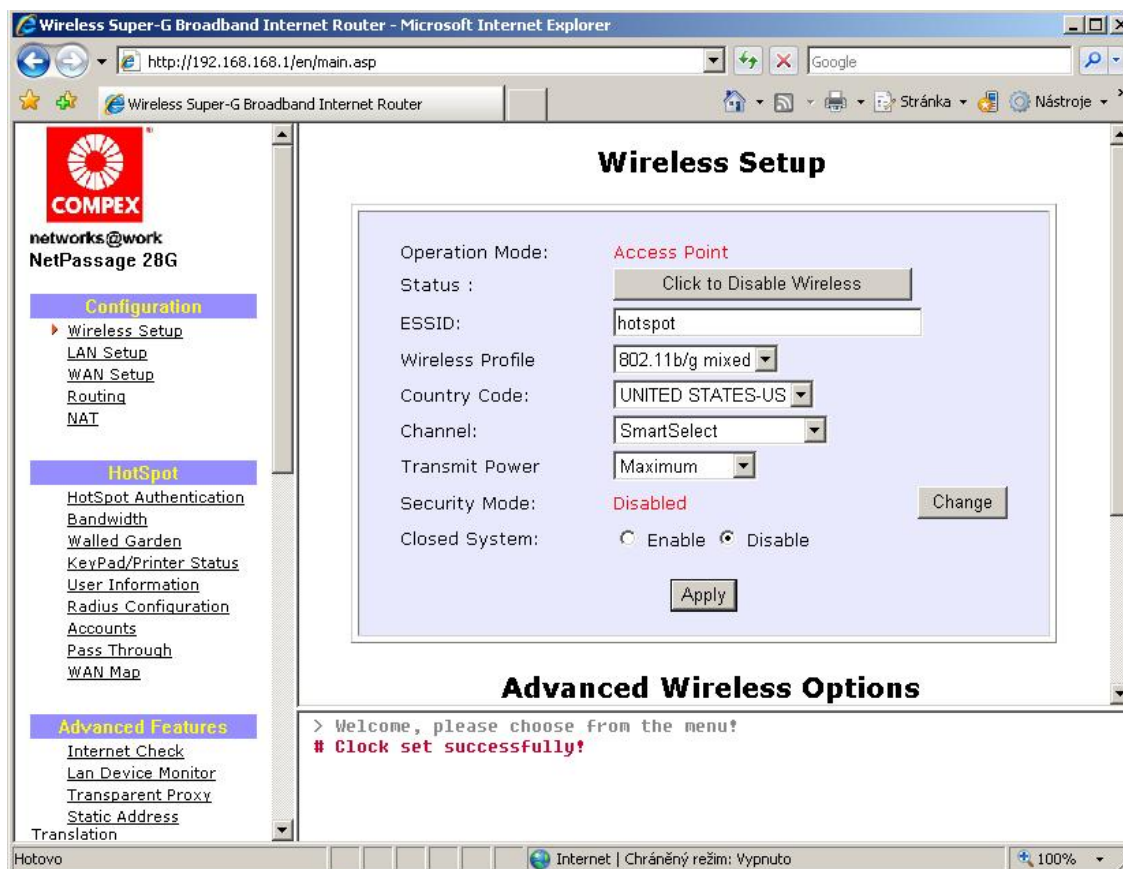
Wireless Super-G Broadband Internet Router - Microsoft Internet Explorer

http://192.168.168.1/en/main.asp

Google

Wireless Super-G Broadband Internet Router

Stránka ▾ Nástroje ▾

COMPEX

networks@work
NetPassage 28G

Configuration
Wireless Setup
LAN Setup
WAN Setup
Routing
NAT

HotSpot
HotSpot Authentication
Bandwidth
Walled Garden
KeyPad/Printer Status
User Information
Radius Configuration
Accounts
Pass Through
WAN Map

Advanced Features
Internet Check
Lan Device Monitor
Transparent Proxy
Static Address Translation

Wireless Setup

| | |
|---|---|
| Operation Mode: | Access Point |
| Status : | Click to Disable Wireless |
| ESSID: | hotspot |
| Wireless Profile | 802.11b/g mixed |
| Country Code: | UNITED STATES-US |
| Channel: | SmartSelect |
| Transmit Power | Maximum |
| Security Mode: | Disabled Change |
| Closed System: | Enable Disable |

Apply

Advanced Wireless Options

> Welcome, please choose from the menu!
# Clock set successfully!

Hotovo

Internet | Chráněný režim: Vypnuto

100%